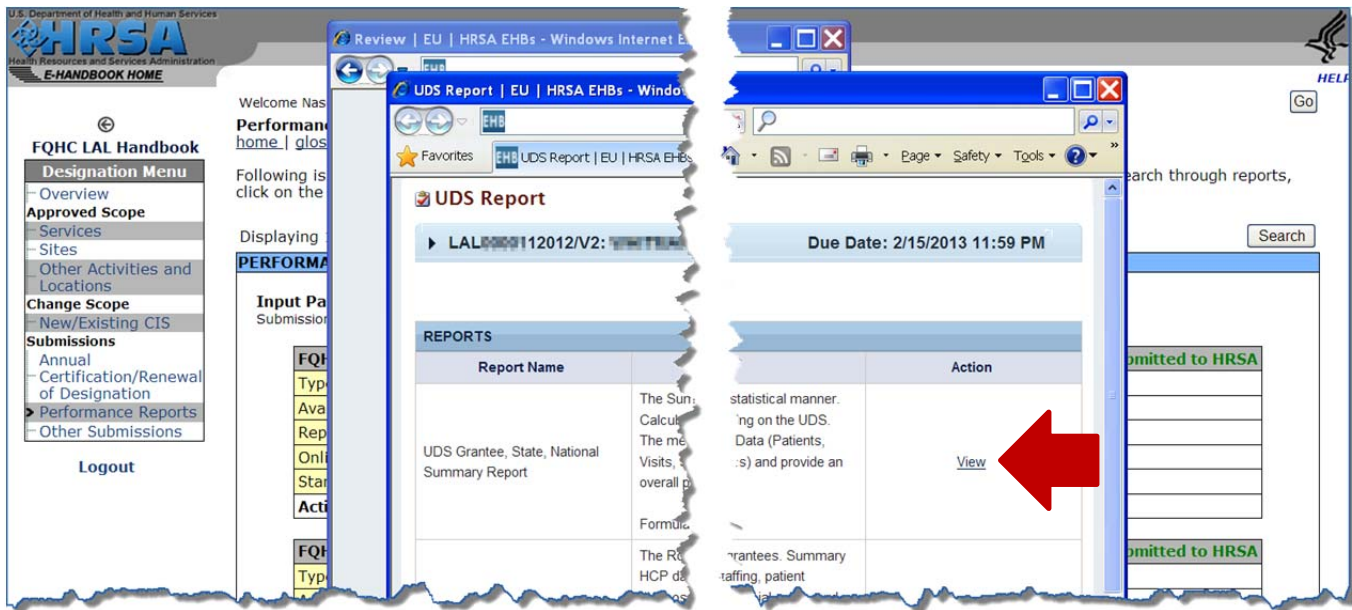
U.S. Department of Health and Human Services
HRSA
Health Resources and Services Administration
E-HANDBOOK HOME

HELP
Go

FQHC LAL Handbook
Designation Menu
Overview
Approved Scope
Services
Sites
Other Activities and Locations
Change Scope
New/Existing CIS
Submissions
Annual Certification/Renewal of Designation
Performance Reports
Other Submissions

Logout

Welcome Nas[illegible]
Performance
home | glos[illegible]

Following is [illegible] earch through reports, click on the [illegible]

Displaying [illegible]
Search

PERFORMA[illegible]

Input Pa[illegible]
Submission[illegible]

| FQH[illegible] | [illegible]omitted to HRSA |
|---|---|
| Typ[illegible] | |
| Ava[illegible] | |
| Rep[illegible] | |
| Onli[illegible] | |
| Star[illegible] | |
| Acti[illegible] | |

| FQH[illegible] | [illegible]omitted to HRSA |
|---|---|
| Typ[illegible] | |

Review | EU | HRSA EHBs - Windows Internet E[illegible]
EHB

UDS Report | EU | HRSA EHBs - Windo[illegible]
EHB
Favorites
EHB UDS Report | EU | HRSA EHBs
Page
Safety
Tools

UDS Report
LAL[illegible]12012/V2: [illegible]
Due Date: 2/15/2013 11:59 PM

REPORTS
| Report Name | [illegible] | Action |
|---|---|---|
| UDS Grantee, State, National Summary Report | The Sum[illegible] statistical manner. Calcul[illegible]ng on the UDS. The me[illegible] Data (Patients, Visits, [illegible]s) and provide an overall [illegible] Formul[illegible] | View |
| | The R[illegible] rantees. Summary HCP d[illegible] staffing, patient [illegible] | |